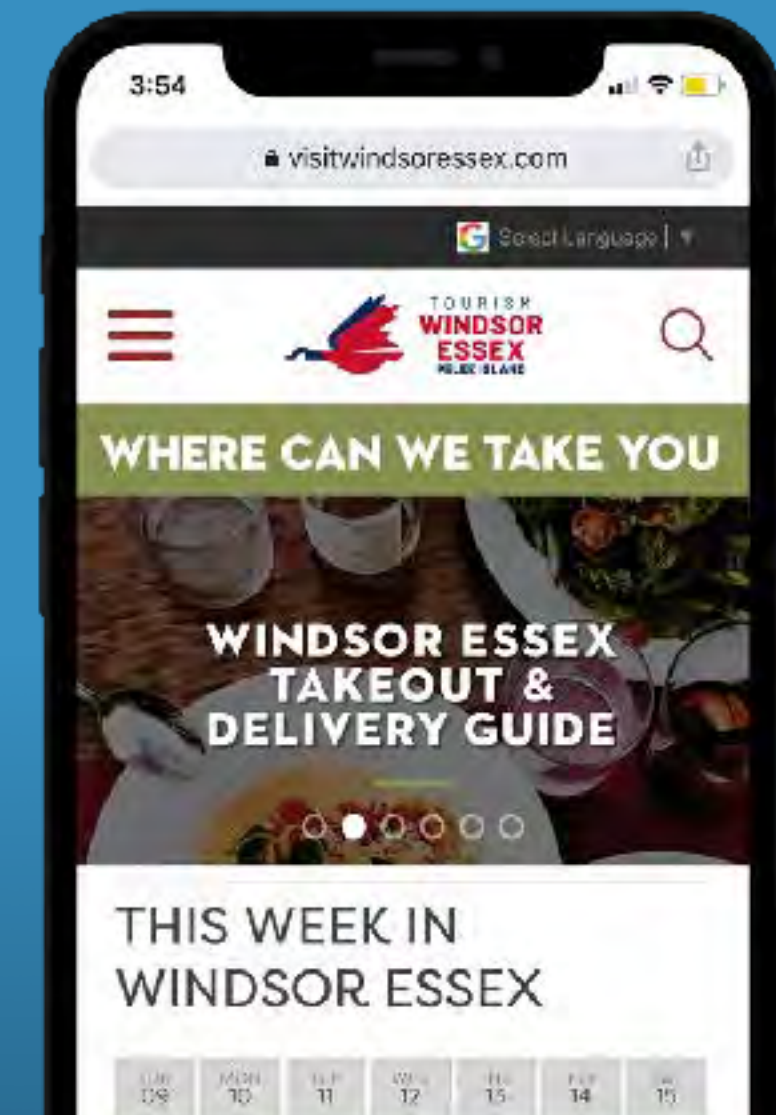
3:54

visitwindsoressex.com

Select Language | ▼

TOURISM
WINDSOR
ESSEX
PELEE ISLAND

WHERE CAN WE TAKE YOU

WINDSOR ESSEX TAKEOUT & DELIVERY GUIDE

THIS WEEK IN WINDSOR ESSEX

| SUN 09 | MON 10 | TUE 11 | WED 12 | THU 13 | FRI 14 | SAT 15 |
|---|---|---|---|---|---|---|